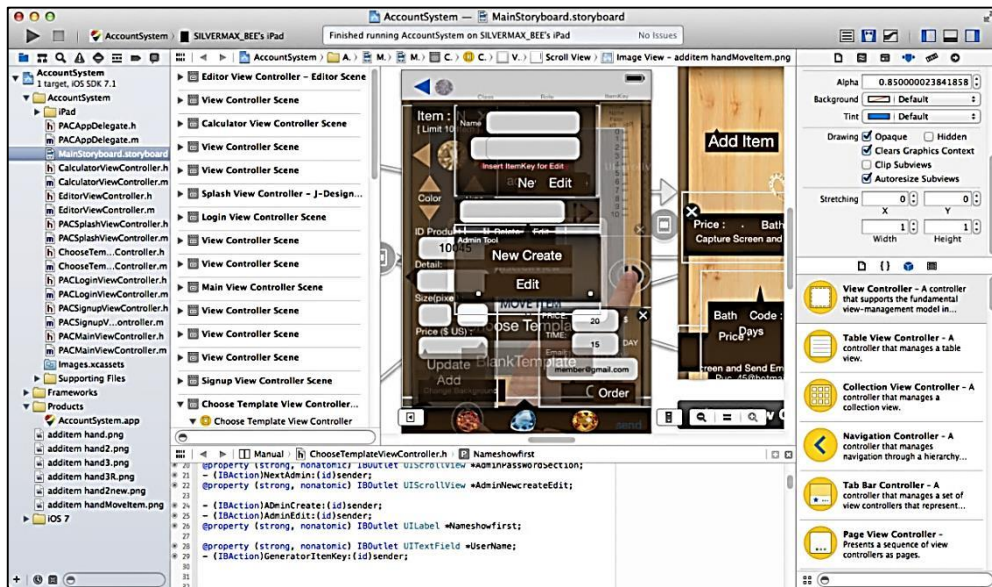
AccountSystem — MainStoryboard.storyboard

AccountSystem 〉 SILVERMAX_BEE's iPad
Finished running AccountSystem on SILVERMAX_BEE's iPad
No Issues

AccountSystem 〉 A. 〉 M. 〉 M. 〉 C. 〉 C. 〉 V. 〉 Scroll View 〉 Image View - additem handMoveItem.png

AccountSystem
1 target, iOS SDK 7.1
AccountSystem
iPad
PACAppDelegate.h
PACAppDelegate.m
MainStoryboard.storyboard
CalculatorViewController.h
CalculatorViewController.m
EditorViewController.h
EditorViewController.m
PACSplashViewController.h
PACSplashViewController.m
ChooseTem...Controller.h
ChooseTem...Controller.m
PACLoginViewController.h
PACLoginViewController.m
PACSignupViewController.h
PACSignupV...ontroller.m
PACMainViewController.h
PACMainViewController.m
Images.xcassets
Supporting Files
Frameworks
Products
AccountSystem.app
additem hand.png
additem hand2.png
additem hand3.png
additem hand3R.png
additem hand2new.png
additem handMoveItem.png
iOS 7

Editor View Controller - Editor Scene
View Controller Scene
Calculator View Controller Scene
View Controller Scene
View Controller Scene
Splash View Controller - J-Design...
Login View Controller Scene
View Controller Scene
View Controller Scene
Main View Controller Scene
View Controller Scene
View Controller Scene
View Controller Scene
Signup View Controller Scene
Choose Template View Controller...
Choose Template View Controller

Item :
[ Limit 10
Name
Insert ItemKey for Edit
New Edit
Color
ID Produ
Admin Tool
New Create
Detail
Edit
Size(pixe
MOVE ITEM
Choose Template
Price ($ US) :
PRICE:
20
TIME:
15
DAY
Update
BlankTemplate
Add
member@gmail.com
Order
Add Item
Price :
Bath
Capture Screen and
Bath Code :
Price :
Days
reen and Send Em

Manual 〉 ChooseTemplateViewController.h 〉 Nameshowfirst
@property (strong, nonatomic) IBOutlet UIScrollView *AdminPasswordSection;
- (IBAction)NextAdmin:(id)sender;
@property (strong, nonatomic) IBOutlet UIScrollView *AdminNewcreateEdit;

- (IBAction)AdminCreate:(id)sender;
- (IBAction)AdminEdit:(id)sender;
@property (strong, nonatomic) IBOutlet UILabel *Nameshowfirst;

@property (strong, nonatomic) IBOutlet UITextField *UserName;
- (IBAction)GeneratorItemKey:(id)sender;

Alpha 0.850000023841858
Background Default
Tint Default
Drawing Opaque Hidden
Clears Graphics Context
Clip Subviews
Autoresize Subviews
Stretching 0 0
X Y
1 1
Width Height

View Controller - A controller that supports the fundamental view-management model in...
Table View Controller - A controller that manages a table view.
Collection View Controller - A controller that manages a collection view.
Navigation Controller - A controller that manages navigation through a hierarchy...
Tab Bar Controller - A controller that manages a set of view controllers that represent...
Page View Controller - Presents a sequence of view controllers as pages.